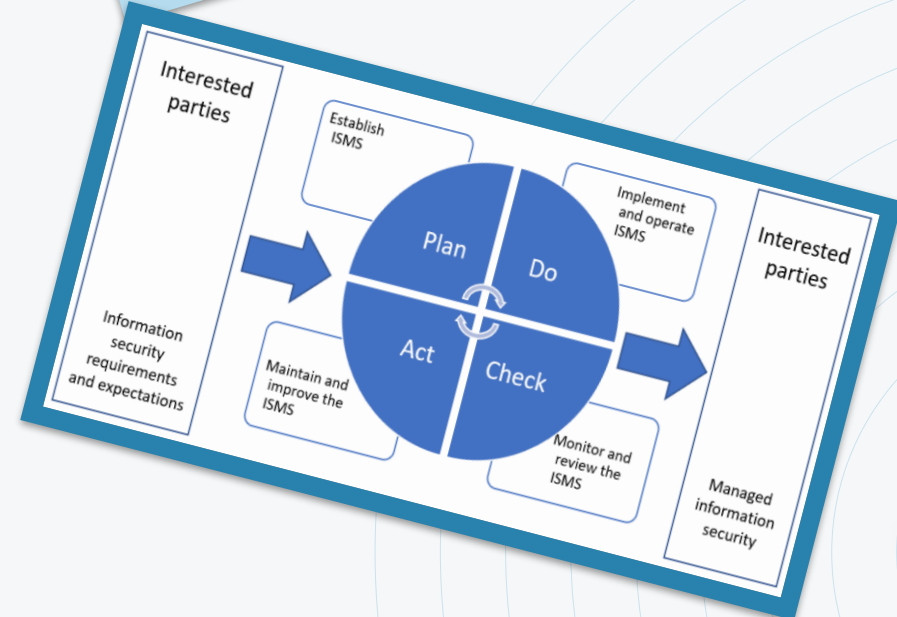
Interested parties

Information security requirements and expectations

Establish ISMS

Plan

Do

Implement and operate ISMS

Act

Check

Maintain and improve the ISMS

Monitor and review the ISMS

Interested parties

Managed information security